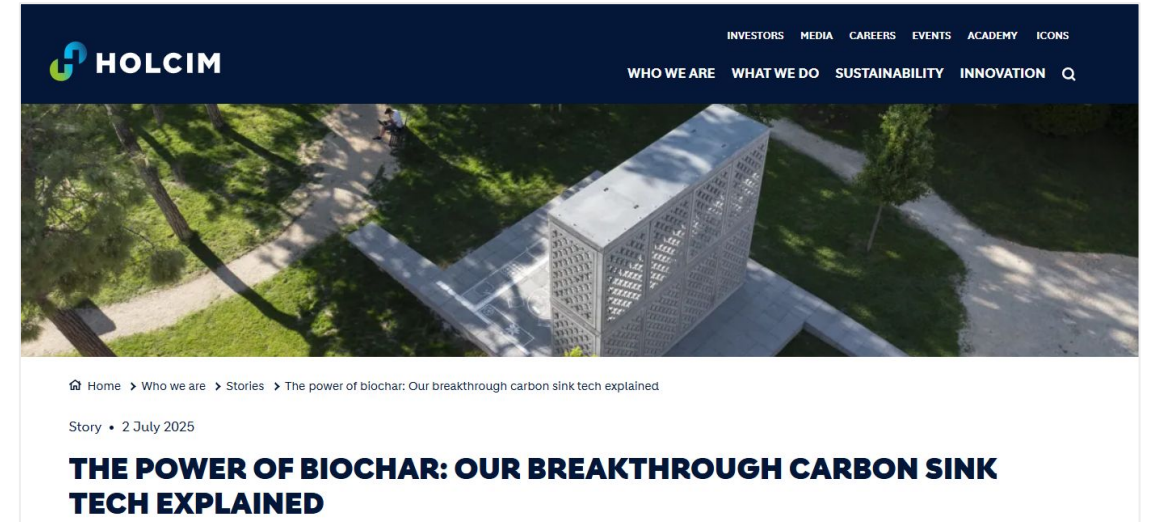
HOLCIM

INVESTORS MEDIA CAREERS EVENTS ACADEMY ICONS

WHO WE ARE WHAT WE DO SUSTAINABILITY INNOVATION

Home > Who we are > Stories > The power of biochar: Our breakthrough carbon sink tech explained

Story • 2 July 2025

THE POWER OF BIOCHAR: OUR BREAKTHROUGH CARBON SINK TECH EXPLAINED